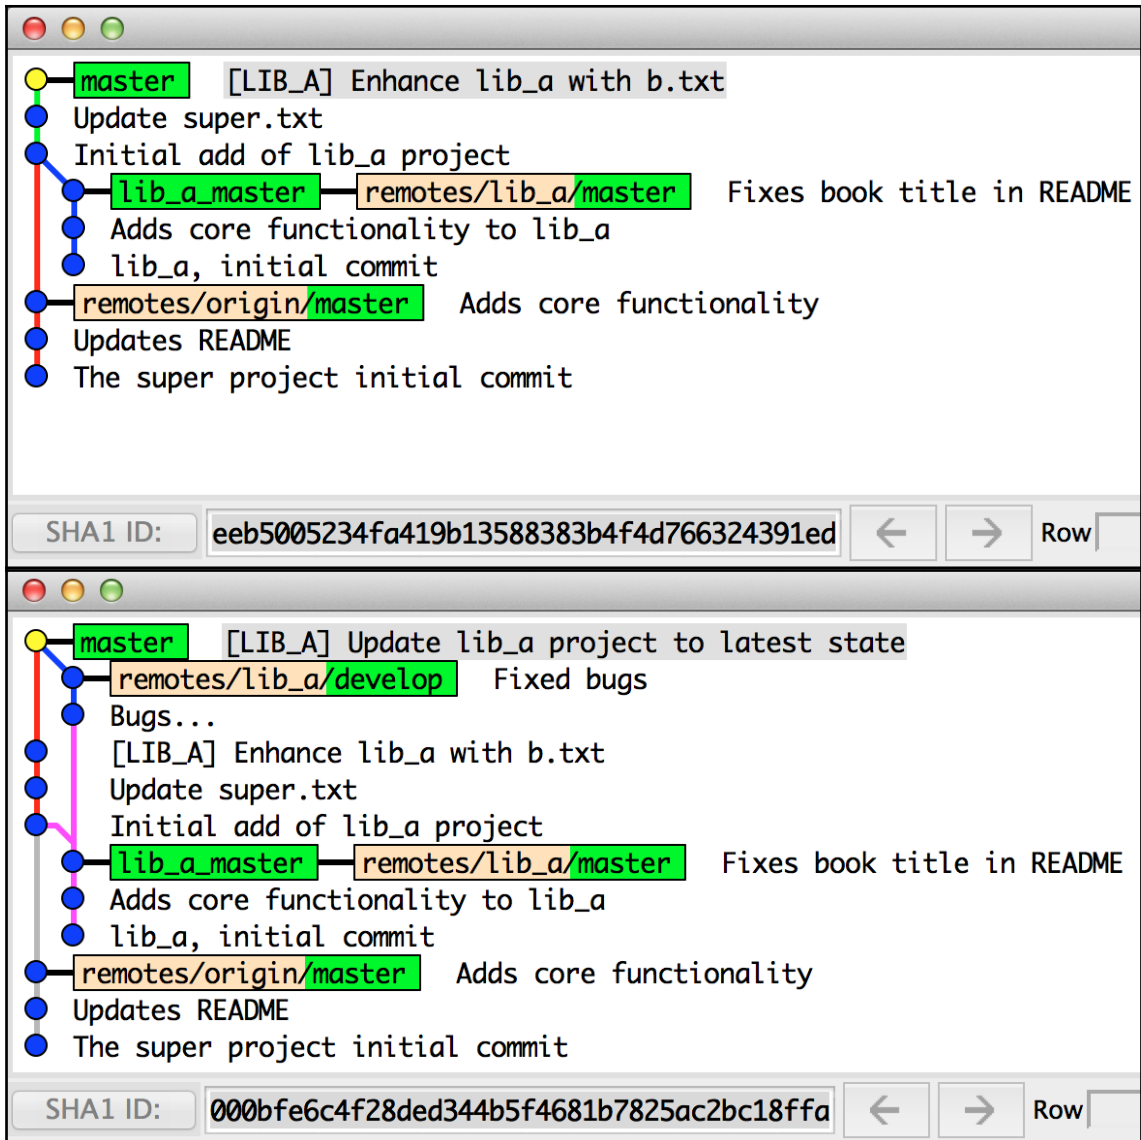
master [LIB_A] Enhance lib_a with b.txt
Update super.txt
Initial add of lib_a project
lib_a_master remotes/lib_a/master Fixes book title in README
Adds core functionality to lib_a
lib_a, initial commit
remotes/origin/master Adds core functionality
Updates README
The super project initial commit

SHA1 ID: eeb5005234fa419b13588383b4f4d766324391ed ← → Row

master [LIB_A] Update lib_a project to latest state
remotes/lib_a/develop Fixed bugs
Bugs...
[LIB_A] Enhance lib_a with b.txt
Update super.txt
Initial add of lib_a project
lib_a_master remotes/lib_a/master Fixes book title in README
Adds core functionality to lib_a
lib_a, initial commit
remotes/origin/master Adds core functionality
Updates README
The super project initial commit

SHA1 ID: 000bfe6c4f28ded344b5f4681b7825ac2bc18ffa ← → Row